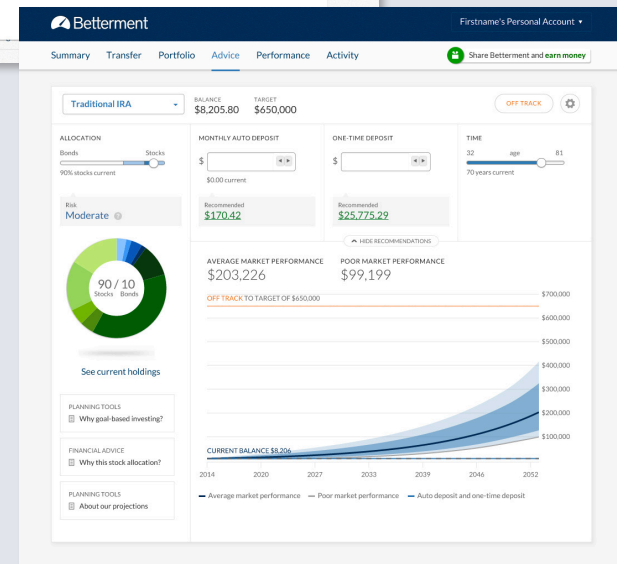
Betterment

Firstname's Personal Account ▾

Summary Transfer Portfolio Advice Performance Activity

Share Betterment and earn money

Traditional IRA

BALANCE
$8,205.80

TARGET
$650,000

OFF TRACK

ALLOCATION

Bonds Stocks

90% stocks current

Risk
Moderate

MONTHLY AUTO DEPOSIT

$

$0.00 current

Recommended
$170.42

ONE-TIME DEPOSIT

$

Recommended
$25,775.29

TIME

32 age 81

70 years current

HIDE RECOMMENDATIONS

90 / 10
Stocks Bonds

See current holdings

AVERAGE MARKET PERFORMANCE
$203,226

POOR MARKET PERFORMANCE
$99,199

OFF TRACK TO TARGET OF $650,000

$700,000
$600,000
$500,000
$400,000
$300,000
$200,000
$100,000

CURRENT BALANCE $8,206

2014 2020 2027 2033 2039 2046 2052

Average market performance — Poor market performance — Auto deposit and one-time deposit

PLANNING TOOLS
Why goal-based investing?

FINANCIAL ADVICE
Why this stock allocation?

PLANNING TOOLS
About our projections